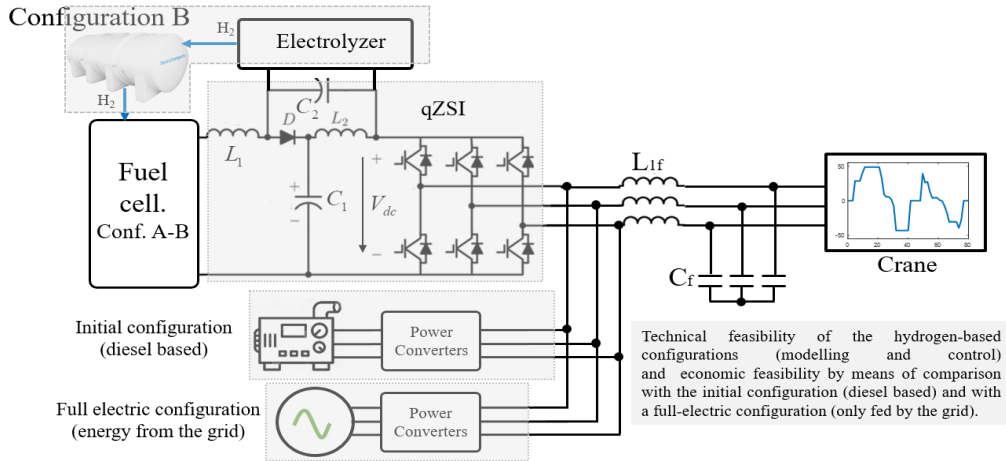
Configuration B

$H_2$

Electrolyzer

$H_2$

qZSI

$C_2$

$D$

$L_2$

$L_1$

Fuel cell. Conf. A-B

$C_1$

$V_{dc}$

+

−

+

−

$L_{1f}$

$C_f$

50

0

−50

0

20

40

60

80

Crane

Initial configuration (diesel based)

Power Converters

Full electric configuration (energy from the grid)

Power Converters

Technical feasibility of the hydrogen-based configurations (modelling and control) and economic feasibility by means of comparison with the initial configuration (diesel based) and with a full-electric configuration (only fed by the grid).